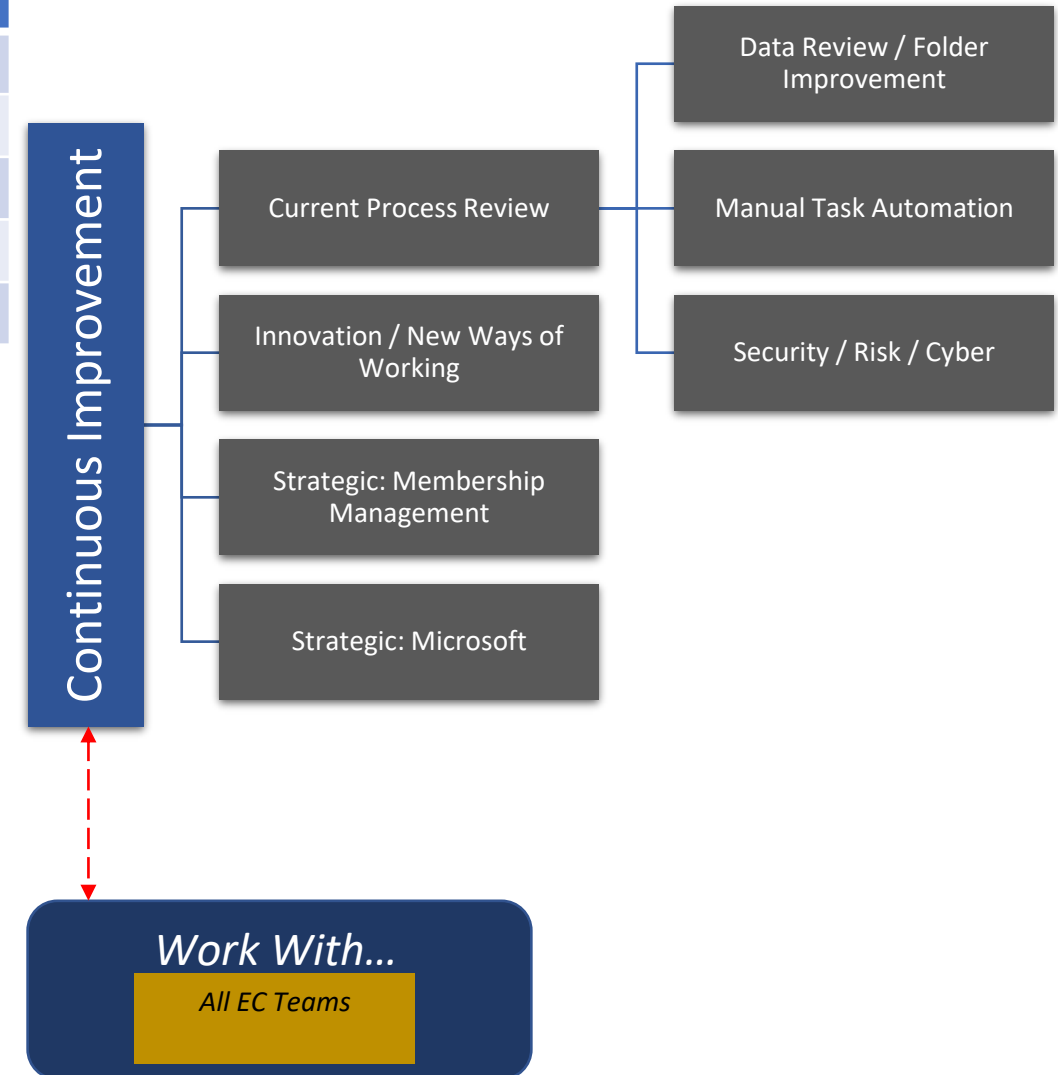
Continuous Improvement

Current Process Review

Innovation / New Ways of Working

Strategic: Membership Management

Strategic: Microsoft

Data Review / Folder Improvement

Manual Task Automation

Security / Risk / Cyber

Work With…

All EC Teams